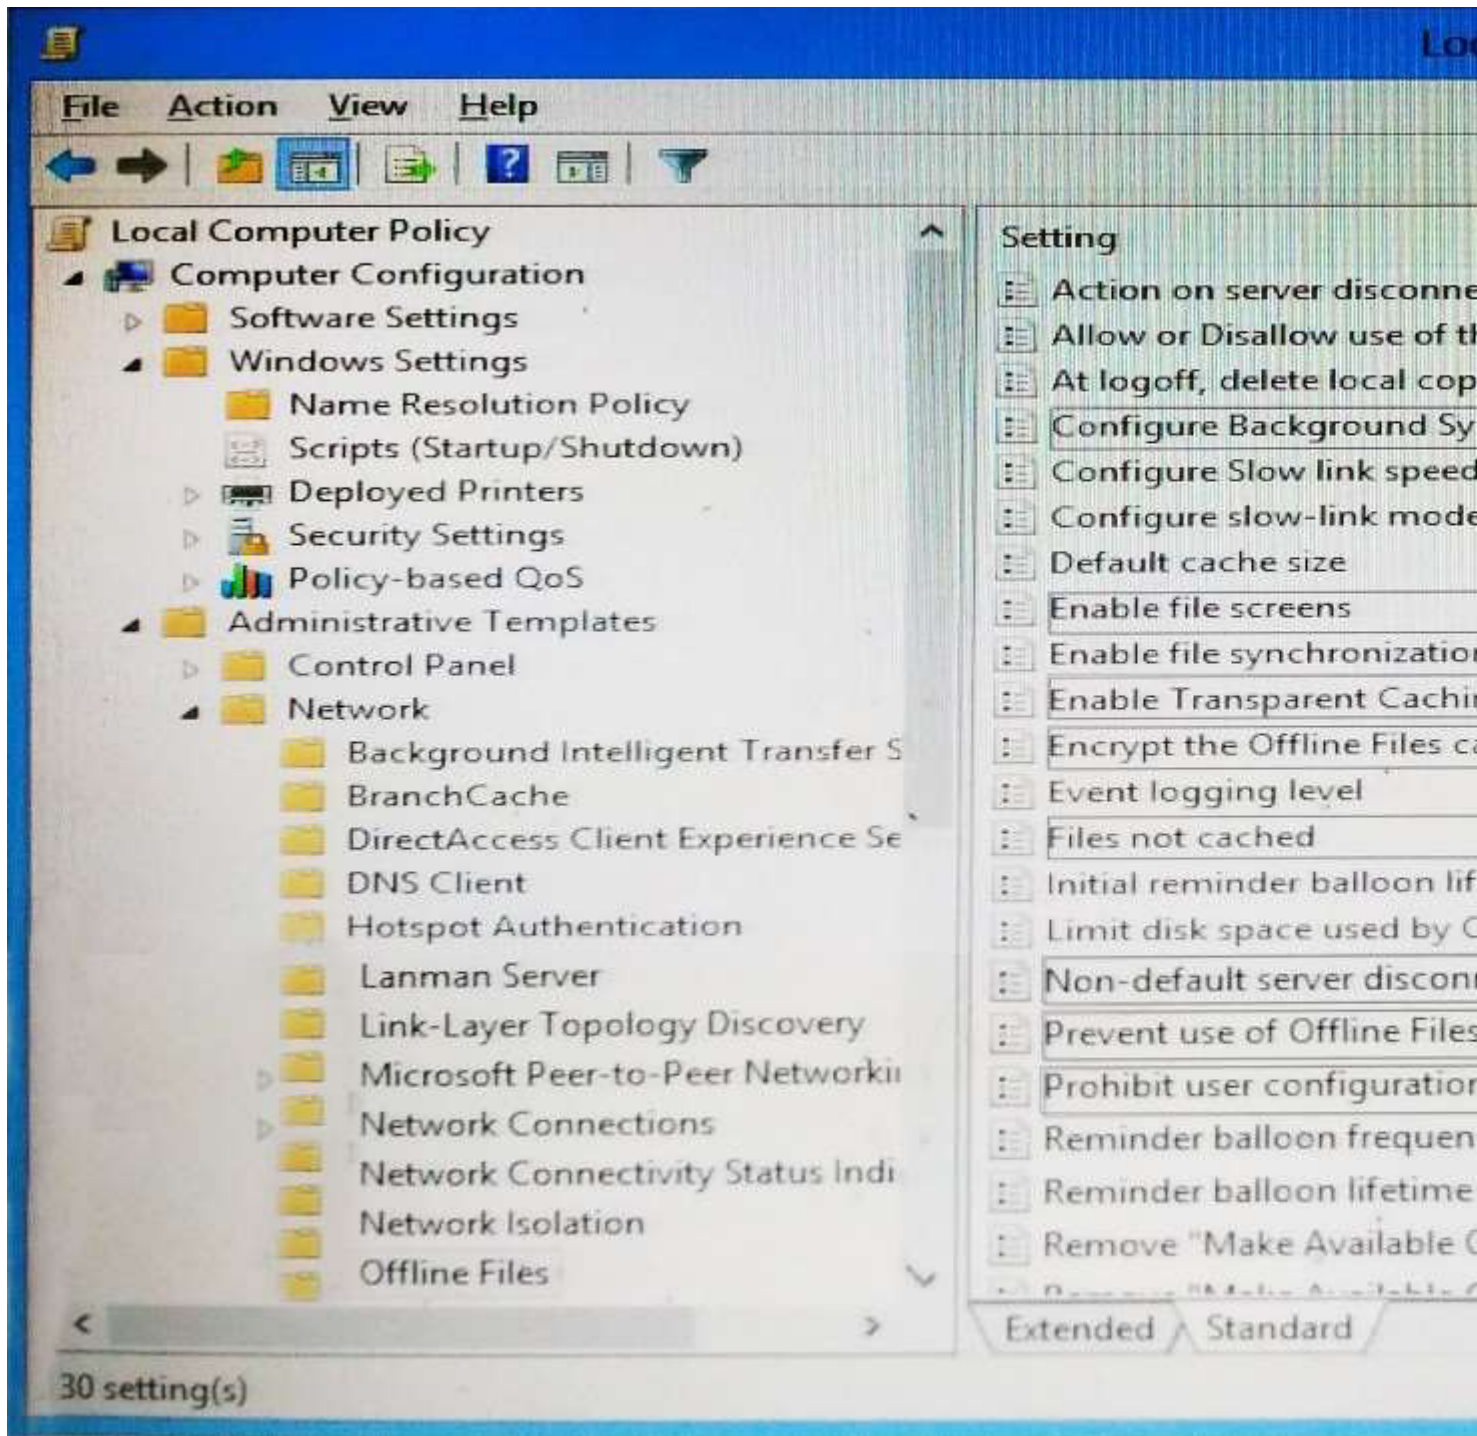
Lo

File Action View Help

Local Computer Policy
Computer Configuration
Software Settings
Windows Settings
Name Resolution Policy
Scripts (Startup/Shutdown)
Deployed Printers
Security Settings
Policy-based QoS
Administrative Templates
Control Panel
Network
Background Intelligent Transfer S
BranchCache
DirectAccess Client Experience Se
DNS Client
Hotspot Authentication
Lanman Server
Link-Layer Topology Discovery
Microsoft Peer-to-Peer Networki
Network Connections
Network Connectivity Status Indi
Network Isolation
Offline Files

Setting
Action on server disconne
Allow or Disallow use of th
At logoff, delete local cop
Configure Background Sy
Configure Slow link speed
Configure slow-link mode
Default cache size
Enable file screens
Enable file synchronizatio
Enable Transparent Cachi
Encrypt the Offline Files ca
Event logging level
Files not cached
Initial reminder balloon lif
Limit disk space used by C
Non-default server discon
Prevent use of Offline Files
Prohibit user configuration
Reminder balloon frequen
Reminder balloon lifetime
Remove "Make Available C
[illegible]

Extended Standard

30 setting(s)